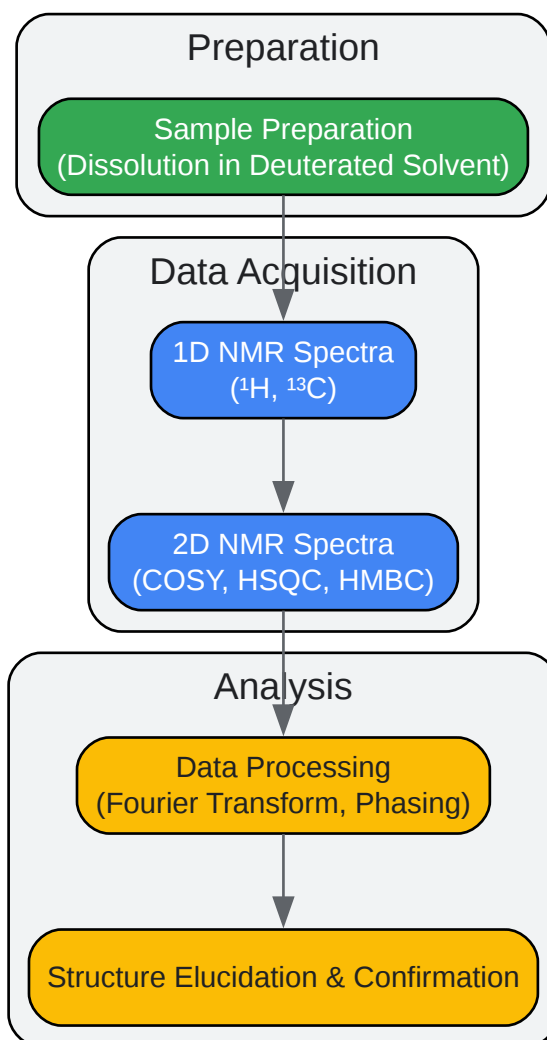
Preparation

Sample Preparation
(Dissolution in Deuterated Solvent)

Data Acquisition

1D NMR Spectra
($^1$H, $^{13}$C)

2D NMR Spectra
(COSY, HSQC, HMBC)

Analysis

Data Processing
(Fourier Transform, Phasing)

Structure Elucidation & Confirmation